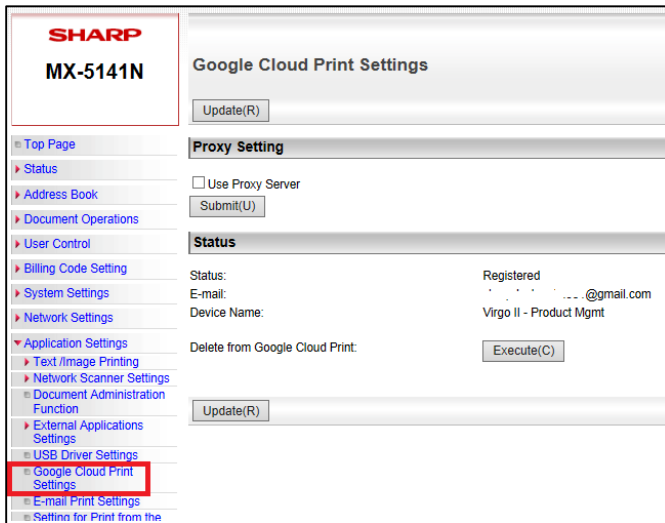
SHARP
MX-5141N

Top Page
Status
Address Book
Document Operations
User Control
Billing Code Setting
System Settings
Network Settings
Application Settings
Text /Image Printing
Network Scanner Settings
Document Administration Function
External Applications Settings
USB Driver Settings
Google Cloud Print Settings
E-mail Print Settings
Setting for Print from the

Google Cloud Print Settings

Update(R)

Proxy Setting

Use Proxy Server
Submit(U)

Status

| | |
|---|---|
| Status: | Registered |
| E-mail: | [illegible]@gmail.com |
| Device Name: | Virgo II - Product Mgmt |

Delete from Google Cloud Print: Execute(C)

Update(R)